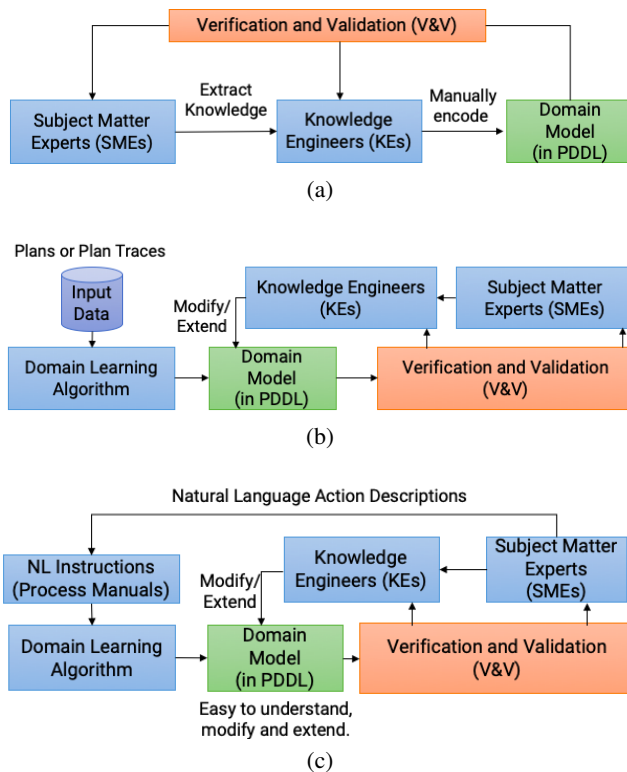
Verification and Validation (V&V)

Subject Matter Experts (SMEs)

Extract Knowledge

Knowledge Engineers (KEs)

Manually encode

Domain Model (in PDDL)

(a)

Plans or Plan Traces

Input Data

Domain Learning Algorithm

Modify/ Extend

Knowledge Engineers (KEs)

Subject Matter Experts (SMEs)

Domain Model (in PDDL)

Verification and Validation (V&V)

(b)

Natural Language Action Descriptions

NL Instructions (Process Manuals)

Knowledge Engineers (KEs)

Subject Matter Experts (SMEs)

Modify/ Extend

Domain Learning Algorithm

Domain Model (in PDDL)

Verification and Validation (V&V)

Easy to understand, modify and extend.

(c)